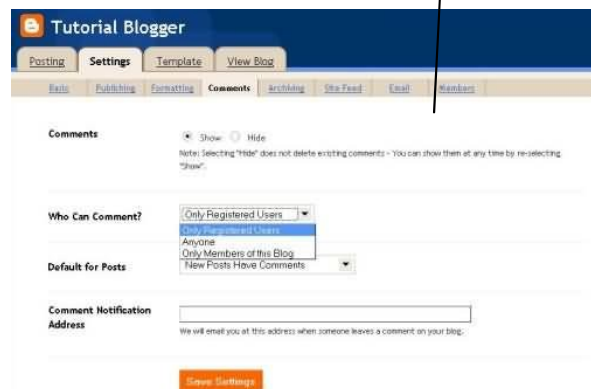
Tutorial Blogger

Posting | Settings | Template | View Blog

Basic | Publishing | Formatting | Comments | Archiving | Site Feed | Email | Members

Comments

Show Hide

Note: Selecting "Hide" does not delete existing comments - You can show them at any time by re-selecting "Show".

Who Can Comment?

Only Registered Users

Only Registered Users
Anyone
Only Members of this Blog

Default for Posts

New Posts Have Comments

Comment Notification Address

We will email you at this address when someone leaves a comment on your blog.

Save Settings